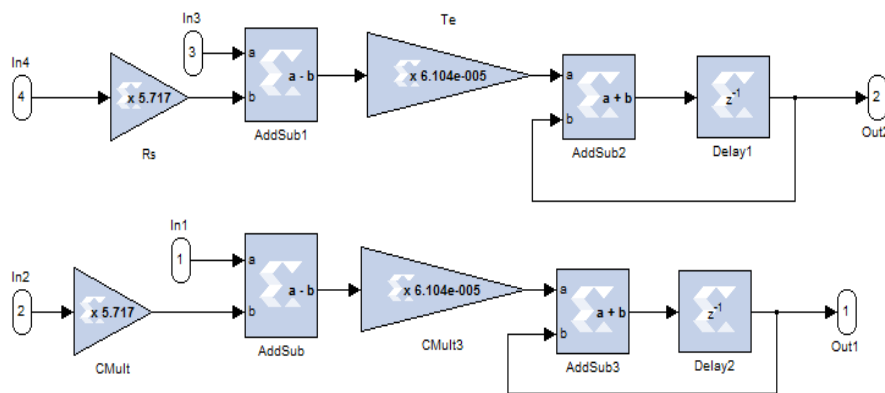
In3
3
Te
In4
4
x 5.717
a
b
a - b
x 6.104e-005
a
b
a + b
$z^{-1}$
2
Out2
Rs
AddSub1
AddSub2
Delay1

In1
1
In2
2
x 5.717
a
b
a - b
x 6.104e-005
a
b
a + b
$z^{-1}$
1
Out1
CMult
AddSub
CMult3
AddSub3
Delay2